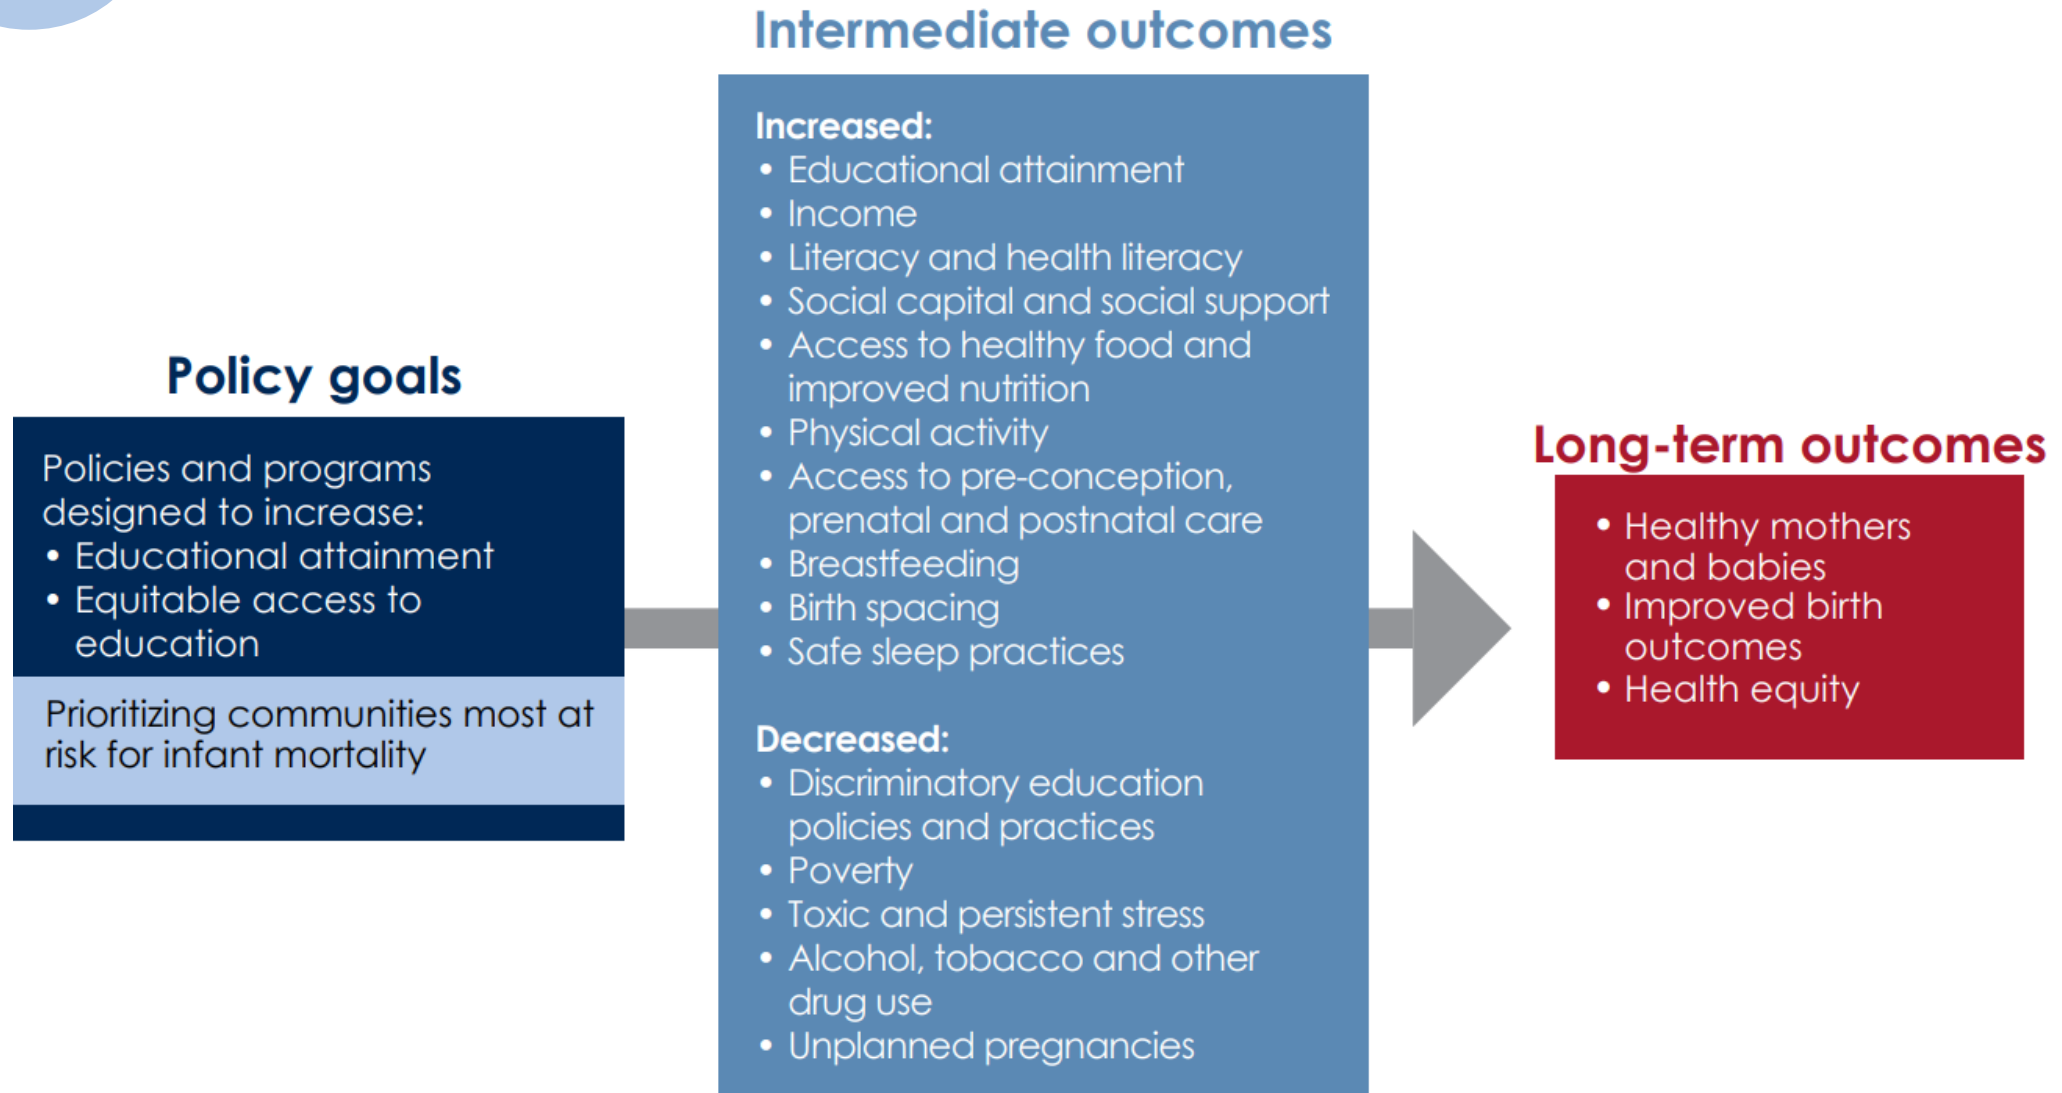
Policy goals

Policies and programs designed to increase:
• Educational attainment
• Equitable access to education

Prioritizing communities most at risk for infant mortality

Intermediate outcomes

Increased:
• Educational attainment
• Income
• Literacy and health literacy
• Social capital and social support
• Access to healthy food and improved nutrition
• Physical activity
• Access to pre-conception, prenatal and postnatal care
• Breastfeeding
• Birth spacing
• Safe sleep practices

Decreased:
• Discriminatory education policies and practices
• Poverty
• Toxic and persistent stress
• Alcohol, tobacco and other drug use
• Unplanned pregnancies

Long-term outcomes

• Healthy mothers and babies
• Improved birth outcomes
• Health equity